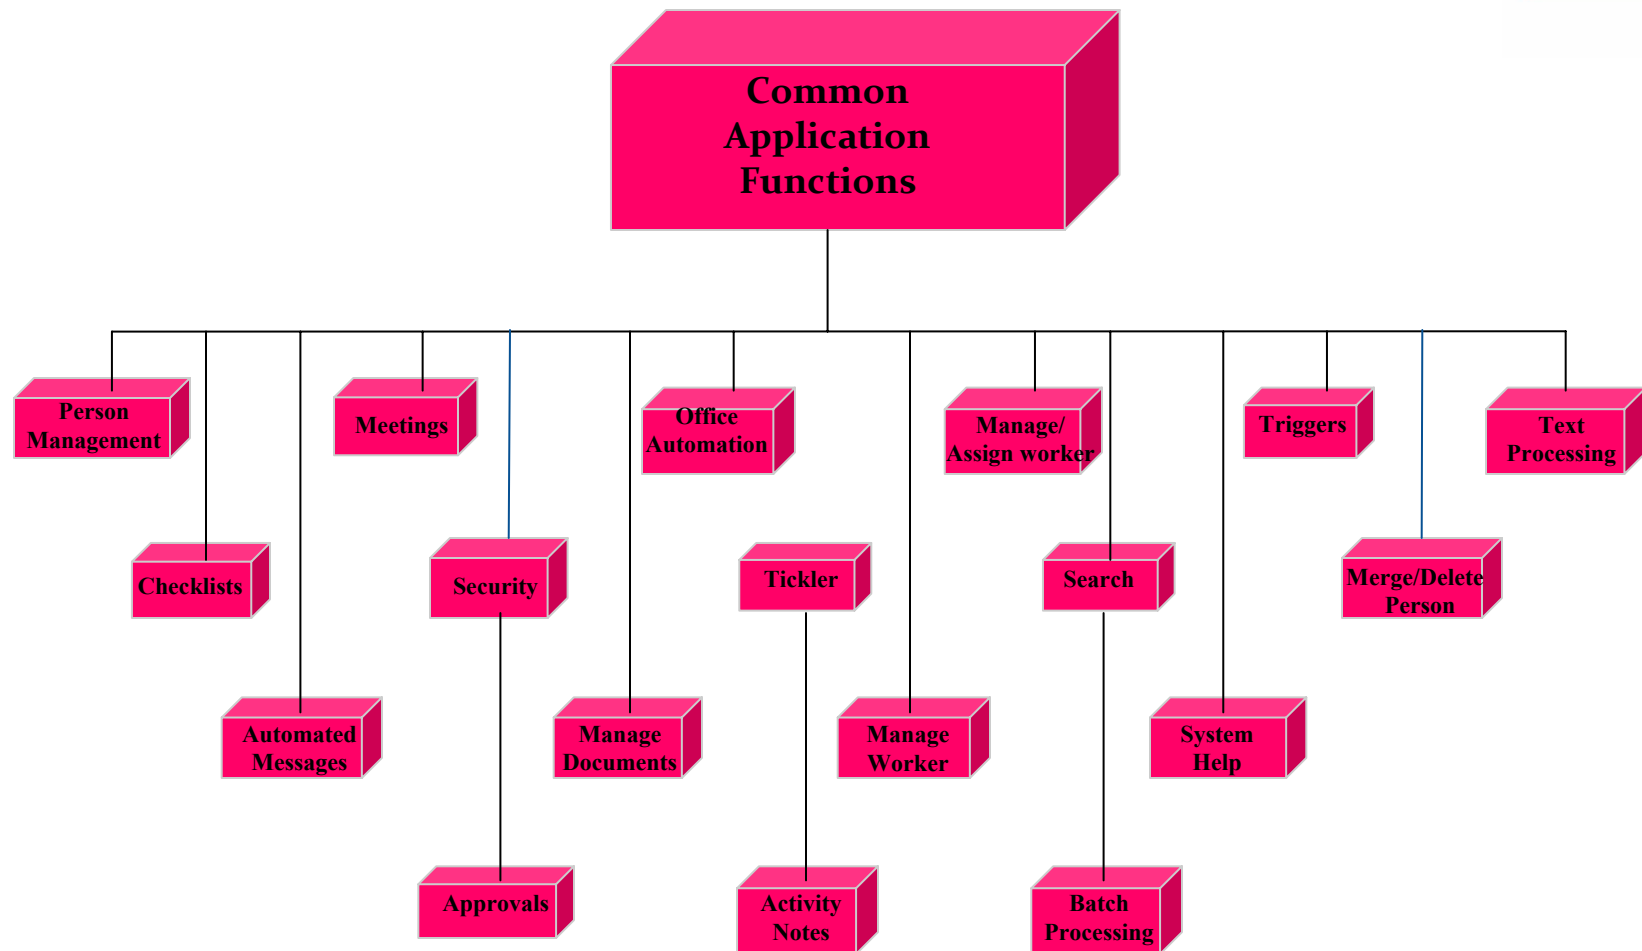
Common Application Functions

Person Management

Meetings

Office Automation

Manage/ Assign worker

Triggers

Text Processing

Checklists

Security

Tickler

Search

Merge/Delete Person

Automated Messages

Manage Documents

Manage Worker

System Help

Approvals

Activity Notes

Batch Processing